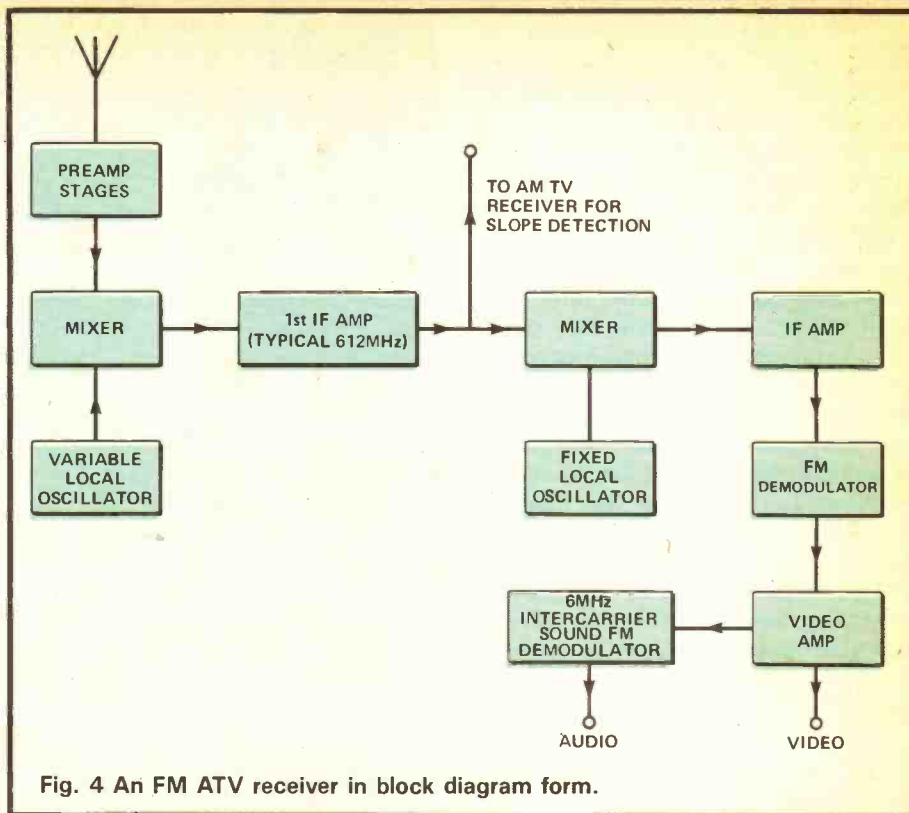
PREAMP STAGES

TO AM TV RECEIVER FOR SLOPE DETECTION

MIXER

1st IF AMP (TYPICAL 612MHz)

MIXER

IF AMP

VARIABLE LOCAL OSCILLATOR

FIXED LOCAL OSCILLATOR

FM DEMODULATOR

6MHz INTERCARRIER SOUND FM DEMODULATOR

VIDEO AMP

AUDIO

VIDEO

Fig. 4 An FM ATV receiver in block diagram form.